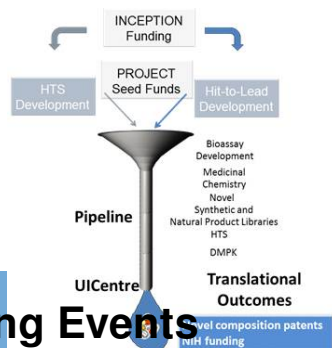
INCEPTION Funding

PROJECT Seed Funds

HTS Development

Hit-to-Lead Development

Bioassay Development

Medicinal Chemistry

Novel Synthetic and Natural Product Libraries

HTS

DMPK

Pipeline

UICentre

Translational Outcomes

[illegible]ng Events

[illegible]vel composition patents

NIH funding